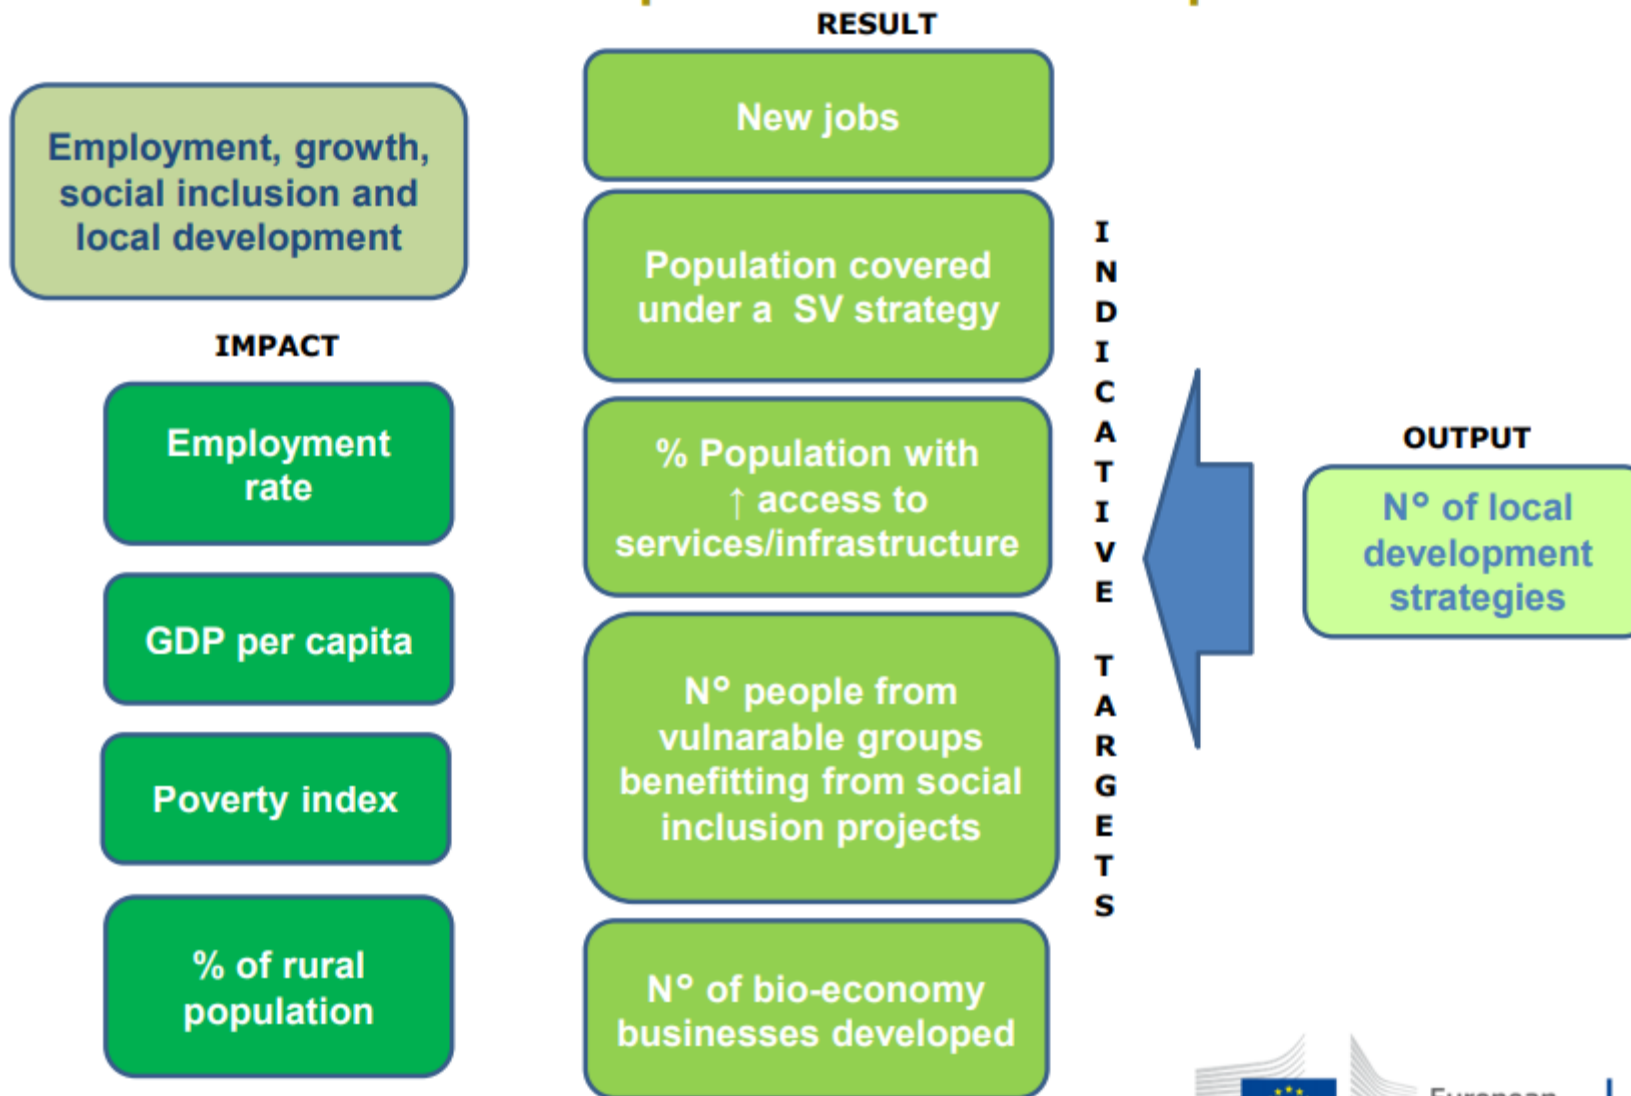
RESULT

Employment, growth, social inclusion and local development

IMPACT

Employment rate

GDP per capita

Poverty index

% of rural population

New jobs

Population covered under a SV strategy

% Population with ↑ access to services/infrastructure

N° people from vulnarable groups benefitting from social inclusion projects

N° of bio-economy businesses developed

INDICATIVE TARGETS

OUTPUT

N° of local development strategies

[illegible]